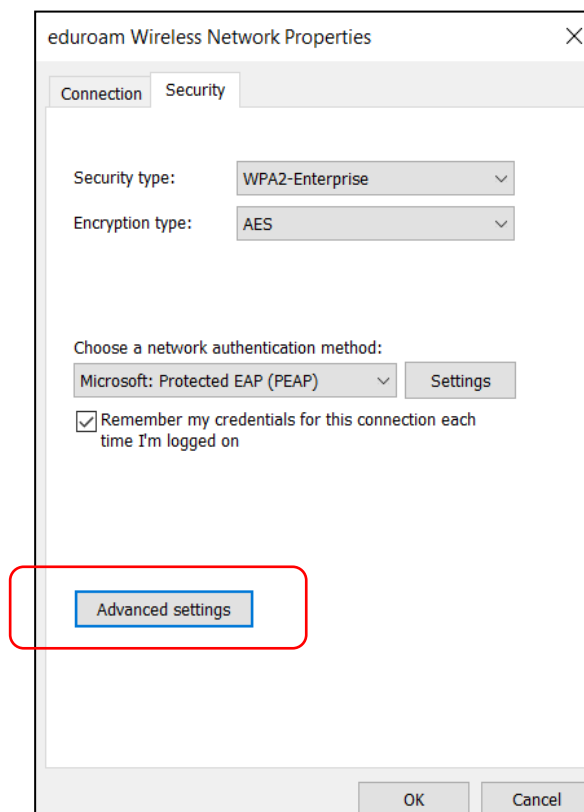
eduroam Wireless Network Properties

Connection Security

Security type: WPA2-Enterprise

Encryption type: AES

Choose a network authentication method:

Microsoft: Protected EAP (PEAP) Settings

Remember my credentials for this connection each time I'm logged on

Advanced settings

OK Cancel